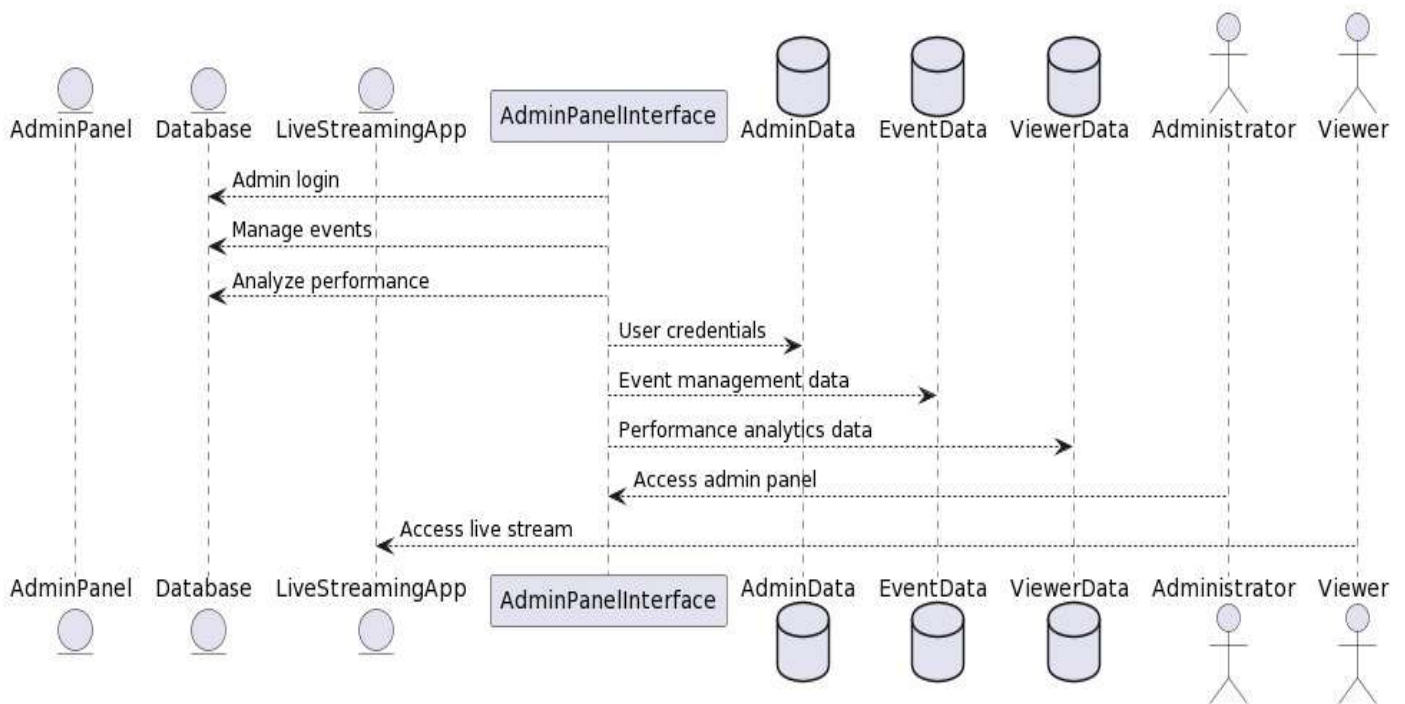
AdminPanel Database LiveStreamingApp AdminPanelInterface AdminData EventData ViewerData Administrator Viewer

Admin login

Manage events

Analyze performance

User credentials

Event management data

Performance analytics data

Access admin panel

Access live stream

AdminPanel Database LiveStreamingApp AdminPanelInterface AdminData EventData ViewerData Administrator Viewer